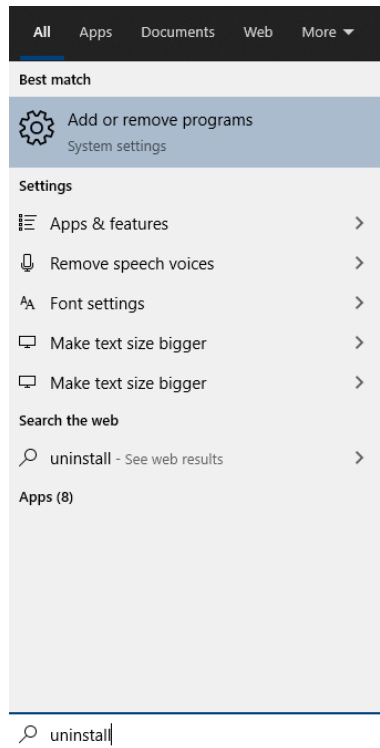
All Apps Documents Web More

Best match

Add or remove programs
System settings

Settings

Apps & features

Remove speech voices

Font settings

Make text size bigger

Make text size bigger

Search the web

uninstall - See web results

Apps (8)

uninstall